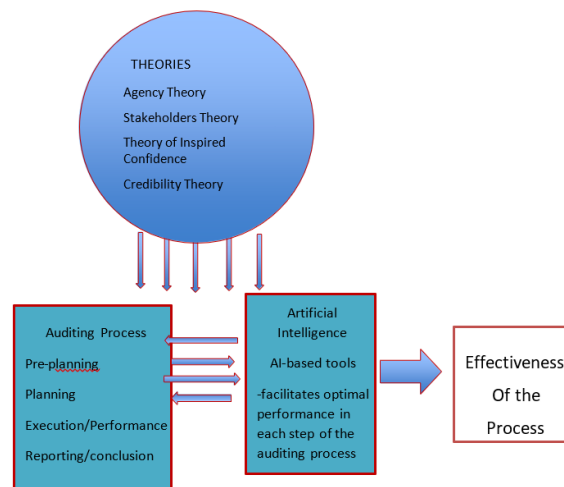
THEORIES

Agency Theory

Stakeholders Theory

Theory of Inspired Confidence

Credibility Theory

Auditing Process

Pre-planning

Planning

Execution/Performance

Reporting/conclusion

Artificial Intelligence

AI-based tools

-facilitates optimal performance in each step of the auditing process

Effectiveness Of the Process